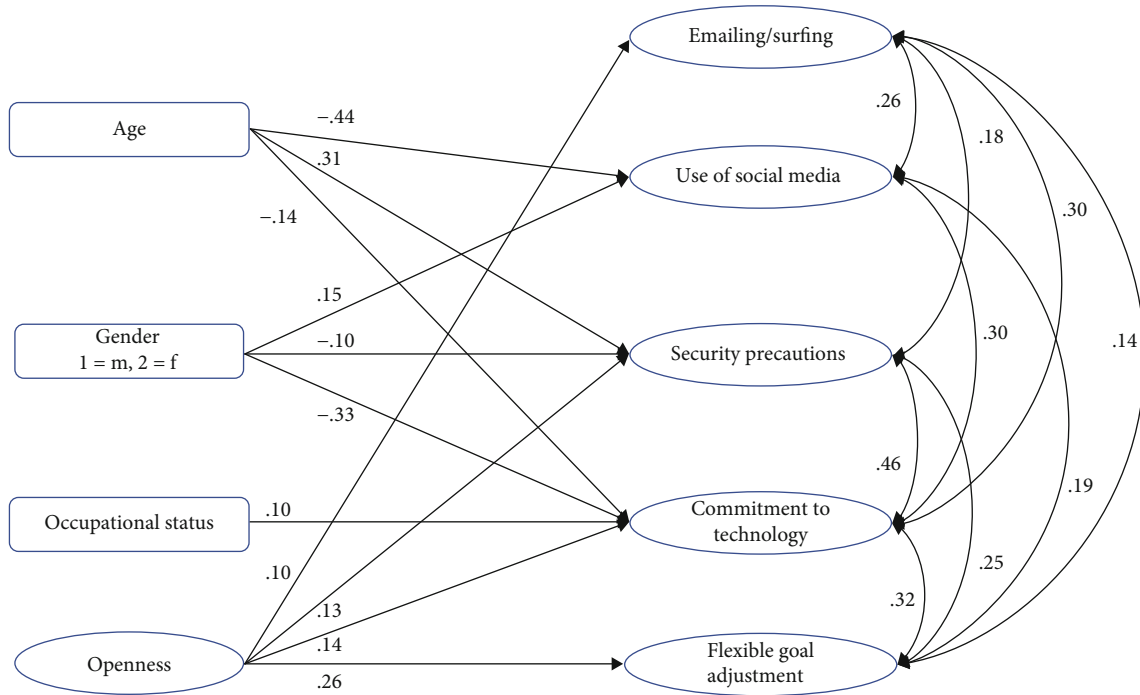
Emailing/surfing

Age

−.44

.31

−.14

.26

.18

Use of social media

.30

.15

Gender
1 = m, 2 = f

−.10

Security precautions

.30

.14

−.33

.46

Occupational status

.10

Commitment to technology

.19

.10

.25

.13

.32

.14

Openness

Flexible goal adjustment

.26